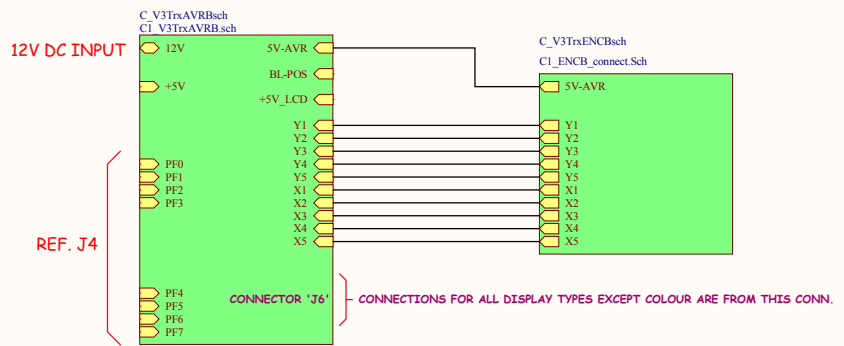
C_V3TrxAVRBsch
C1_V3TrxAVRB.sch

12V DC INPUT

12V
+5V
PF0
PF1
PF2
PF3
PF4
PF5
PF6
PF7

5V-AVR
BL-POS
+5V_LCD
Y1
Y2
Y3
Y4
Y5
X1
X2
X3
X4
X5

REF. J4

CONNECTOR 'J6'

C_V3TrxENCBsch
C1_ENCB_connect.Sch

5V-AVR
Y1
Y2
Y3
Y4
Y5
X1
X2
X3
X4
X5

CONNECTIONS FOR ALL DISPLAY TYPES EXCEPT COLOUR ARE FROM THIS CONN.